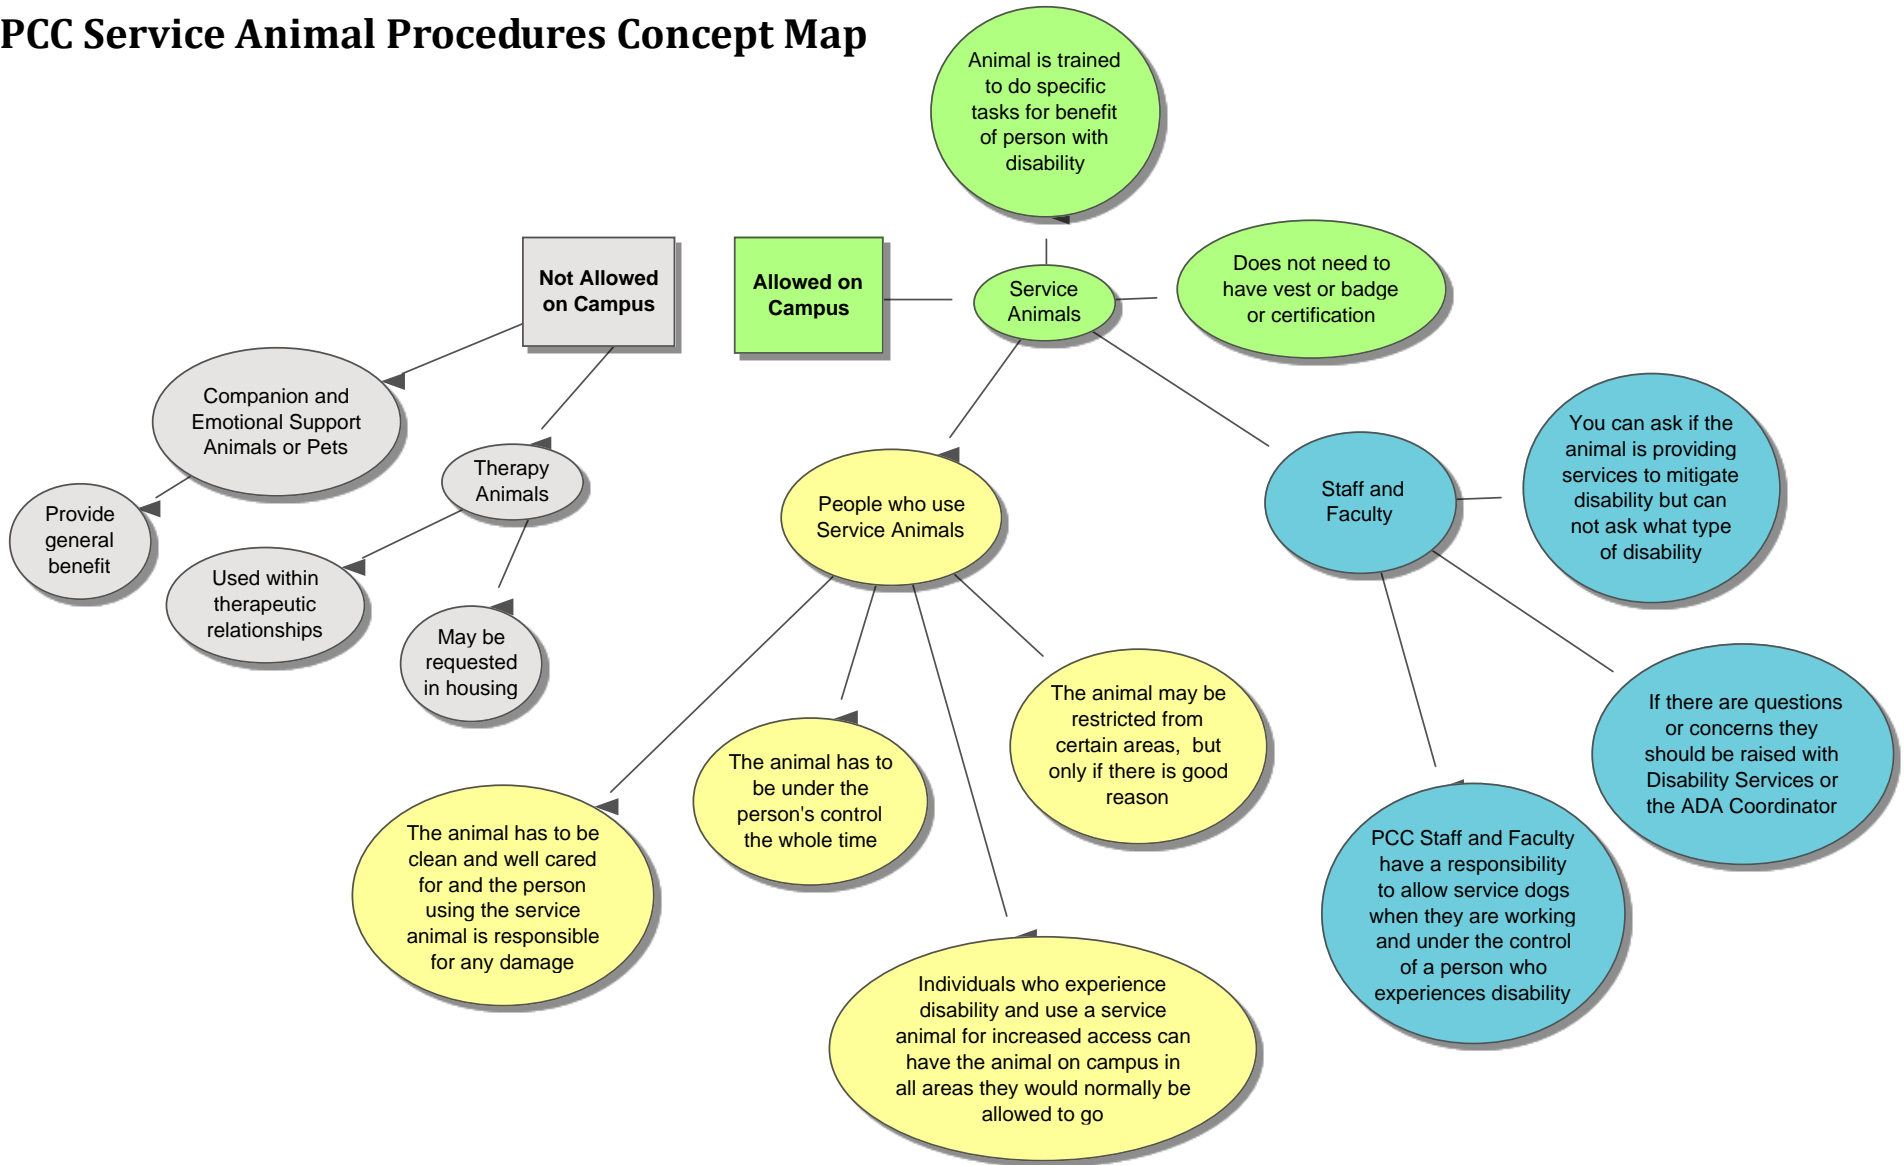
PCC Service Animal Procedures Concept Map

Animal is trained to do specific tasks for benefit of person with disability

Not Allowed on Campus

Allowed on Campus

Service Animals

Does not need to have vest or badge or certification

Companion and Emotional Support Animals or Pets

Therapy Animals

Provide general benefit

Used within therapeutic relationships

May be requested in housing

People who use Service Animals

Staff and Faculty

You can ask if the animal is providing services to mitigate disability but can not ask what type of disability

If there are questions or concerns they should be raised with Disability Services or the ADA Coordinator

The animal may be restricted from certain areas, but only if there is good reason

The animal has to be under the person's control the whole time

The animal has to be clean and well cared for and the person using the service animal is responsible for any damage

Individuals who experience disability and use a service animal for increased access can have the animal on campus in all areas they would normally be allowed to go

PCC Staff and Faculty have a responsibility to allow service dogs when they are working and under the control of a person who experiences disability